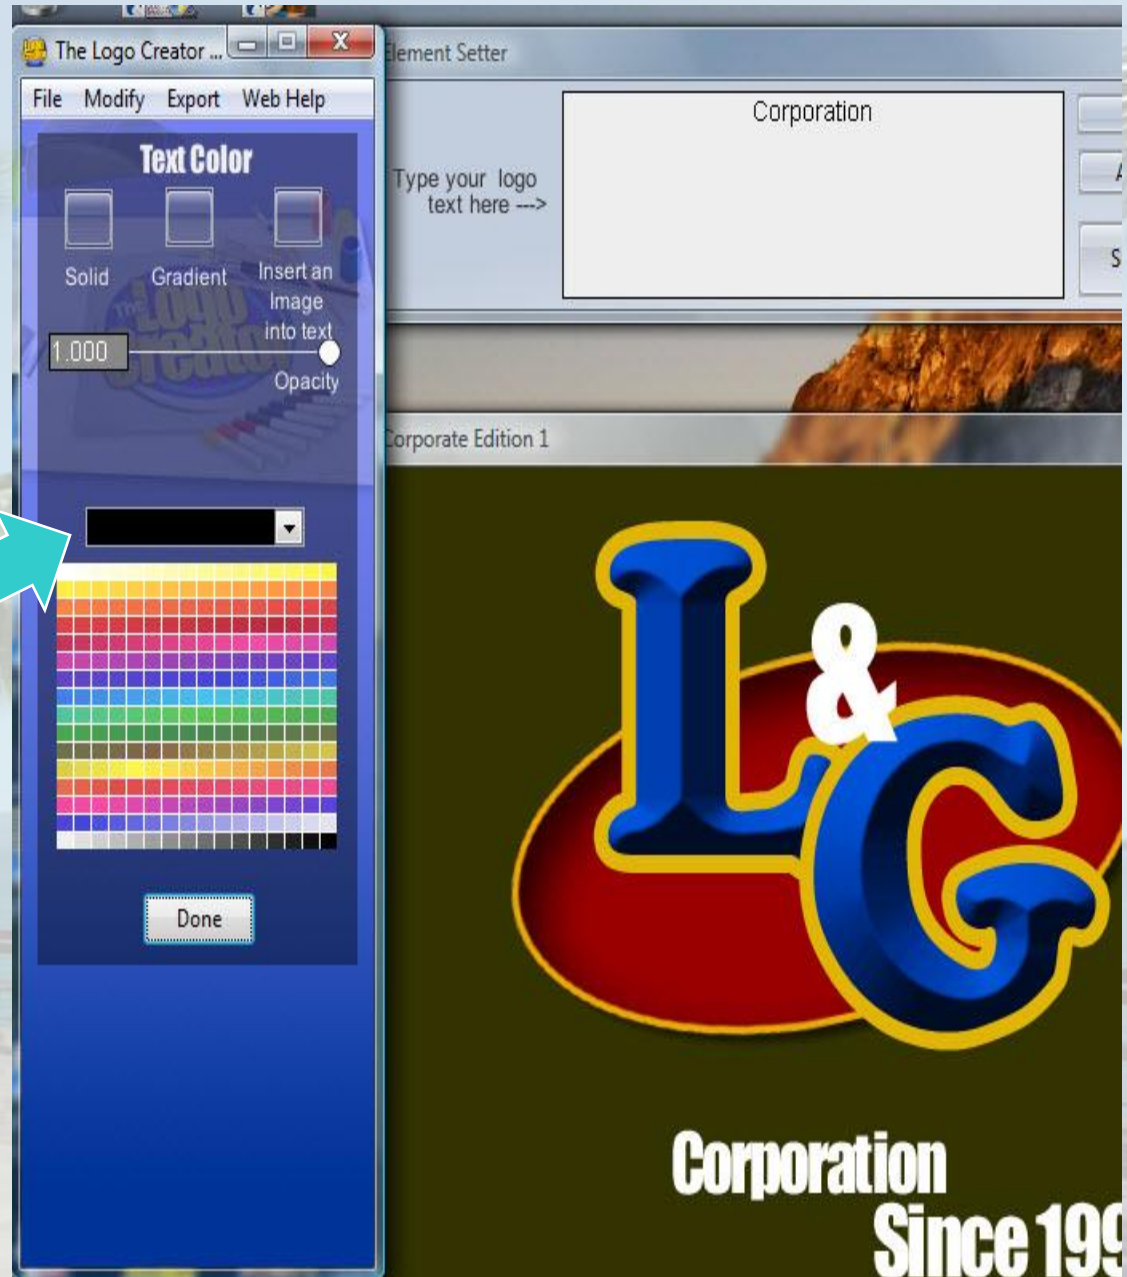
The Logo Creator ...

File Modify Export Web Help

Text Color

Solid Gradient Insert an Image into text

1.000

Opacity

Done

lement Setter

Type your logo text here --->

Corporation

S

orporate Edition 1

L&G

Corporation

Since 199